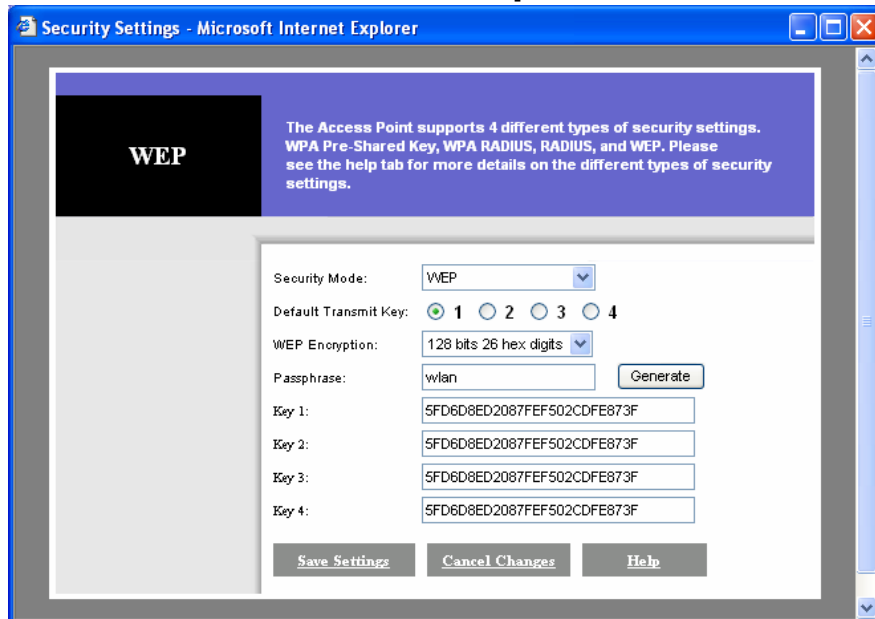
Security Settings - Microsoft Internet Explorer

WEP

The Access Point supports 4 different types of security settings. WPA Pre-Shared Key, WPA RADIUS, RADIUS, and WEP. Please see the help tab for more details on the different types of security settings.

Security Mode: WEP

Default Transmit Key: 1 2 3 4

WEP Encryption: 128 bits 26 hex digits

Passphrase: wlan Generate

Key 1: 5FD6D8ED2087FEF502CDFE873F

Key 2: 5FD6D8ED2087FEF502CDFE873F

Key 3: 5FD6D8ED2087FEF502CDFE873F

Key 4: 5FD6D8ED2087FEF502CDFE873F

Save Settings Cancel Changes Help